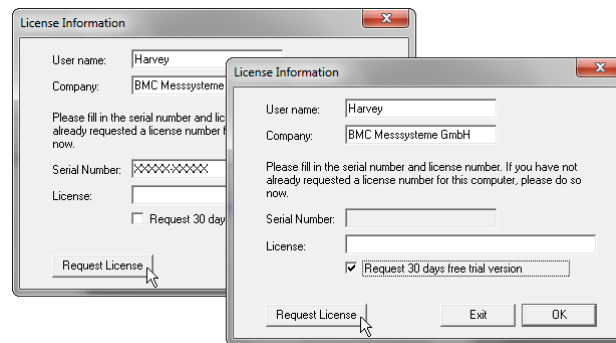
License Information

User name: Harvey

Company: BMC Messsysteme

Please fill in the serial number and lic already requested a license number f now.

Serial Number: XXXXX-XXXXX

License:

Request 30 days

Request License

License Information

User name: Harvey

Company: BMC Messsysteme GmbH

Please fill in the serial number and license number. If you have not already requested a license number for this computer, please do so now.

Serial Number:

License:

Request 30 days free trial version

Request License

Exit

OK